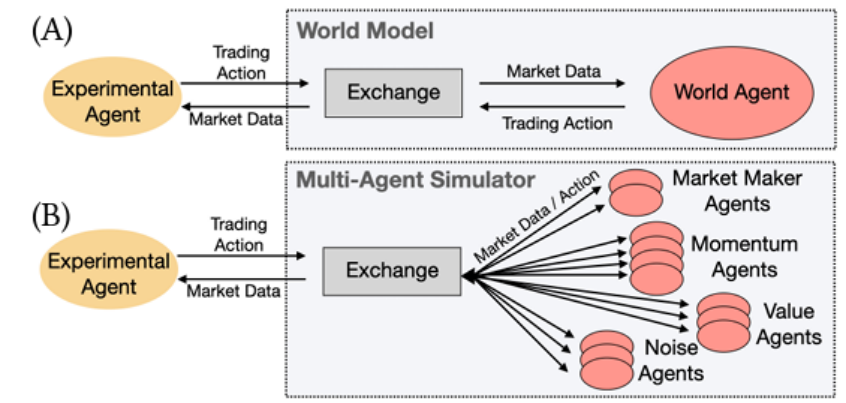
(A)

World Model

Experimental Agent

Trading Action

Market Data

Exchange

Market Data

Trading Action

World Agent

(B)

Multi-Agent Simulator

Experimental Agent

Trading Action

Market Data

Exchange

Market Data / Action

Market Maker Agents

Momentum Agents

Value Agents

Noise Agents